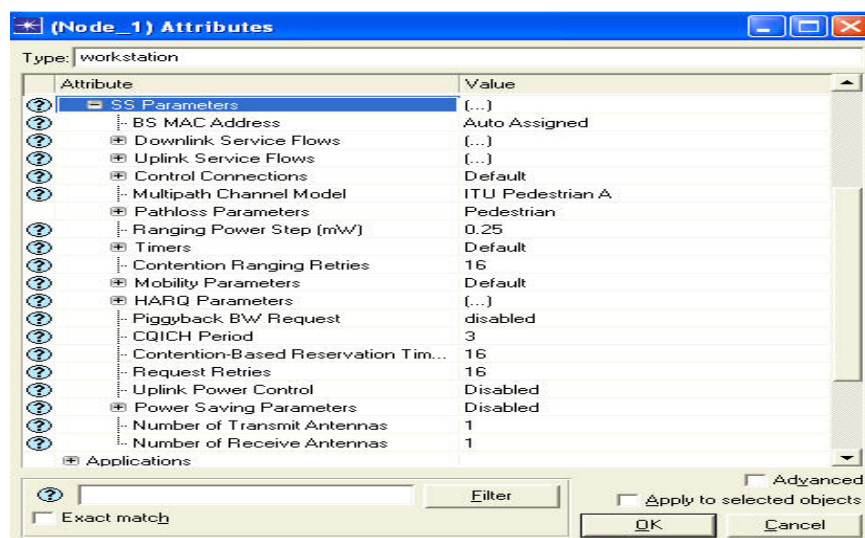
(Node_1) Attributes

Type: workstation

| Attribute | Value |
|---|---|
| ⊟ SS Parameters | (...) |
| BS MAC Address | Auto Assigned |
| ⊞ Downlink Service Flows | (...) |
| ⊞ Uplink Service Flows | (...) |
| ⊞ Control Connections | Default |
| Multipath Channel Model | ITU Pedestrian A |
| ⊞ Pathloss Parameters | Pedestrian |
| Ranging Power Step (mW) | 0.25 |
| ⊞ Timers | Default |
| Contention Ranging Retries | 16 |
| ⊞ Mobility Parameters | Default |
| ⊞ HARQ Parameters | (...) |
| Piggyback BW Request | disabled |
| CQICH Period | 3 |
| Contention-Based Reservation Tim... | 16 |
| Request Retries | 16 |
| Uplink Power Control | Disabled |
| ⊞ Power Saving Parameters | Disabled |
| Number of Transmit Antennas | 1 |
| Number of Receive Antennas | 1 |
| ⊞ Applications | |

Advanced

Filter

Apply to selected objects

Exact match

OK

Cancel